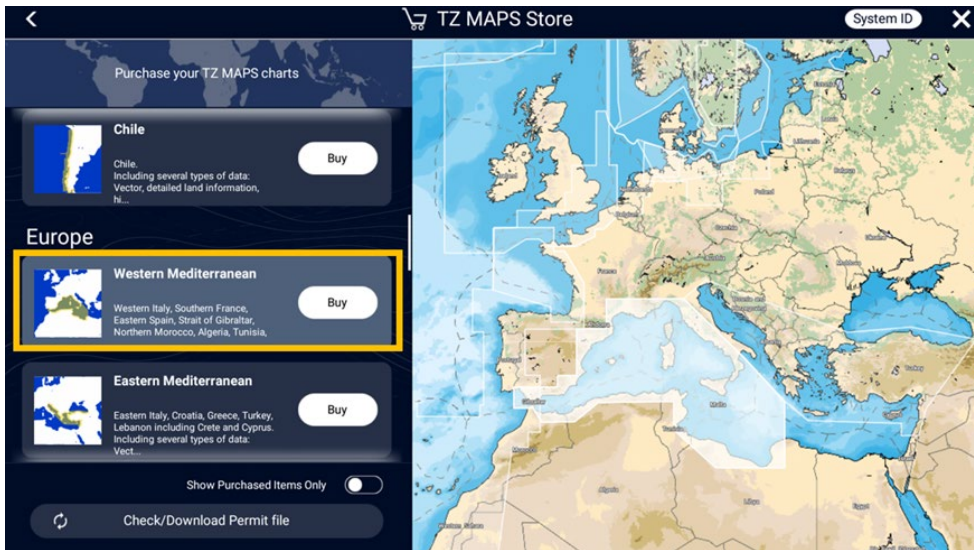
TZ MAPS Store

System ID

Purchase your TZ MAPS charts

Chile

Chile.
Including several types of data:
Vector, detailed land information,
hi...

Buy

Europe

Western Mediterranean

Western Italy, Southern France,
Eastern Spain, Strait of Gibraltar,
Northern Morocco, Algeria, Tunisia,

Buy

Eastern Mediterranean

Eastern Italy, Croatia, Greece, Turkey,
Lebanon including Crete and Cyprus.
Including several types of data:
Vect...

Buy

Show Purchased Items Only

Check/Download Permit file